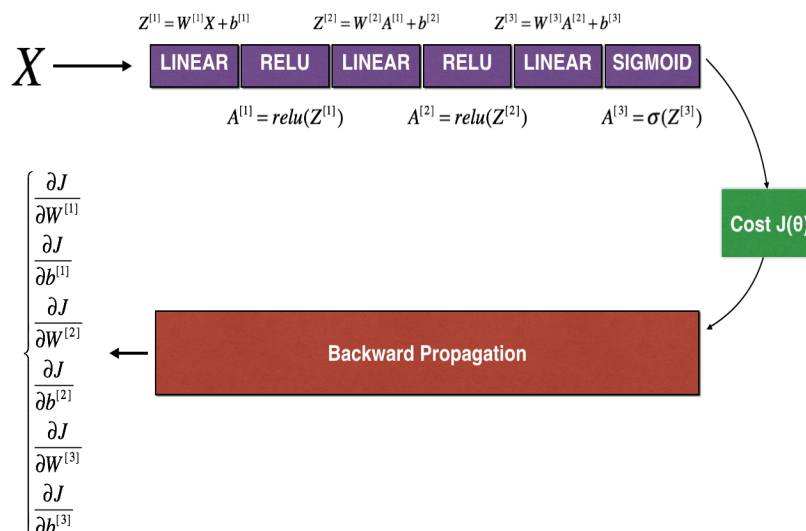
$Z^{[1]} = W^{[1]}X + b^{[1]}$ $Z^{[2]} = W^{[2]}A^{[1]} + b^{[2]}$ $Z^{[3]} = W^{[3]}A^{[2]} + b^{[3]}$

$X$

LINEAR RELU LINEAR RELU LINEAR SIGMOID

$A^{[1]} = relu(Z^{[1]})$ $A^{[2]} = relu(Z^{[2]})$ $A^{[3]} = \sigma(Z^{[3]})$

Cost J(θ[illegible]

Backward Propagation

$\frac{\partial J}{\partial W^{[1]}}$
$\frac{\partial J}{\partial b^{[1]}}$
$\frac{\partial J}{\partial W^{[2]}}$
$\frac{\partial J}{\partial b^{[2]}}$
$\frac{\partial J}{\partial W^{[3]}}$
$\frac{\partial J}{\partial b^{[3]}}$